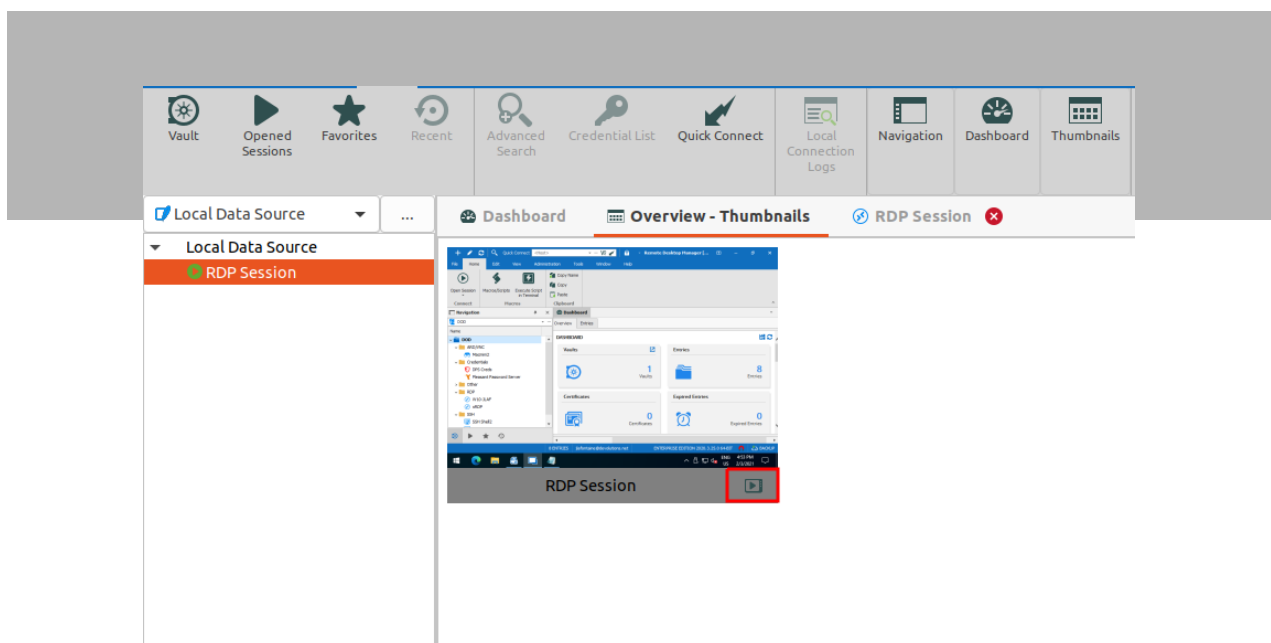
Vault
Opened Sessions
Favorites
Recent
Advanced Search
Credential List
Quick Connect
Local Connection Logs
Navigation
Dashboard
Thumbnails

Local Data Source
...
Dashboard
Overview - Thumbnails
RDP Session

Local Data Source
RDP Session

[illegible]

DASHBOARD
Vaults
1
Vaults
Entries
8
Entries
Certificates
0
Certificates
Expired Entries
0
Expired Entries

RDP Session